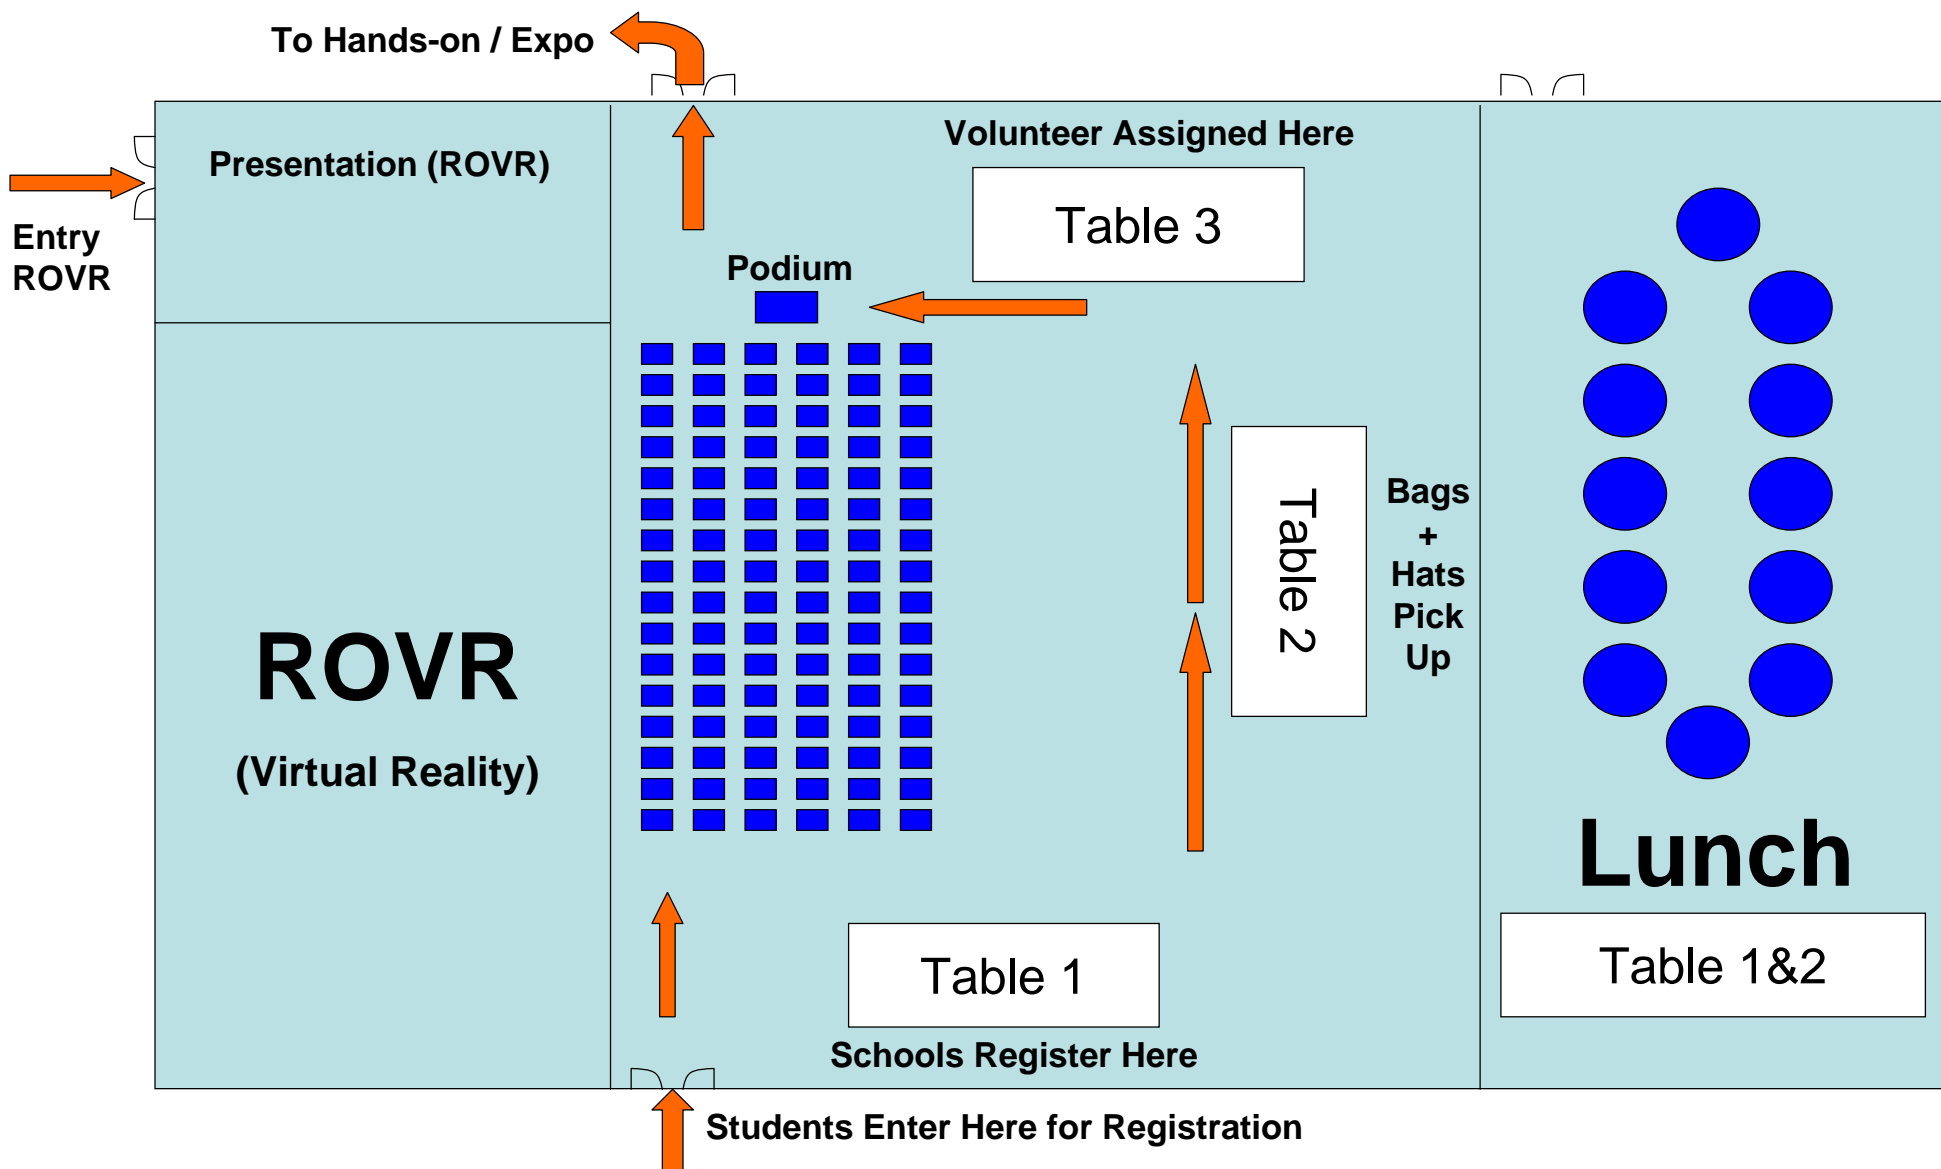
To Hands-on / Expo

Entry ROVR

Presentation (ROVR)

ROVR

(Virtual Reality)

Volunteer Assigned Here

Table 3

Podium

Table 2

Bags + Hats Pick Up

Table 1

Schools Register Here

Students Enter Here for Registration

Lunch

Table 1&2